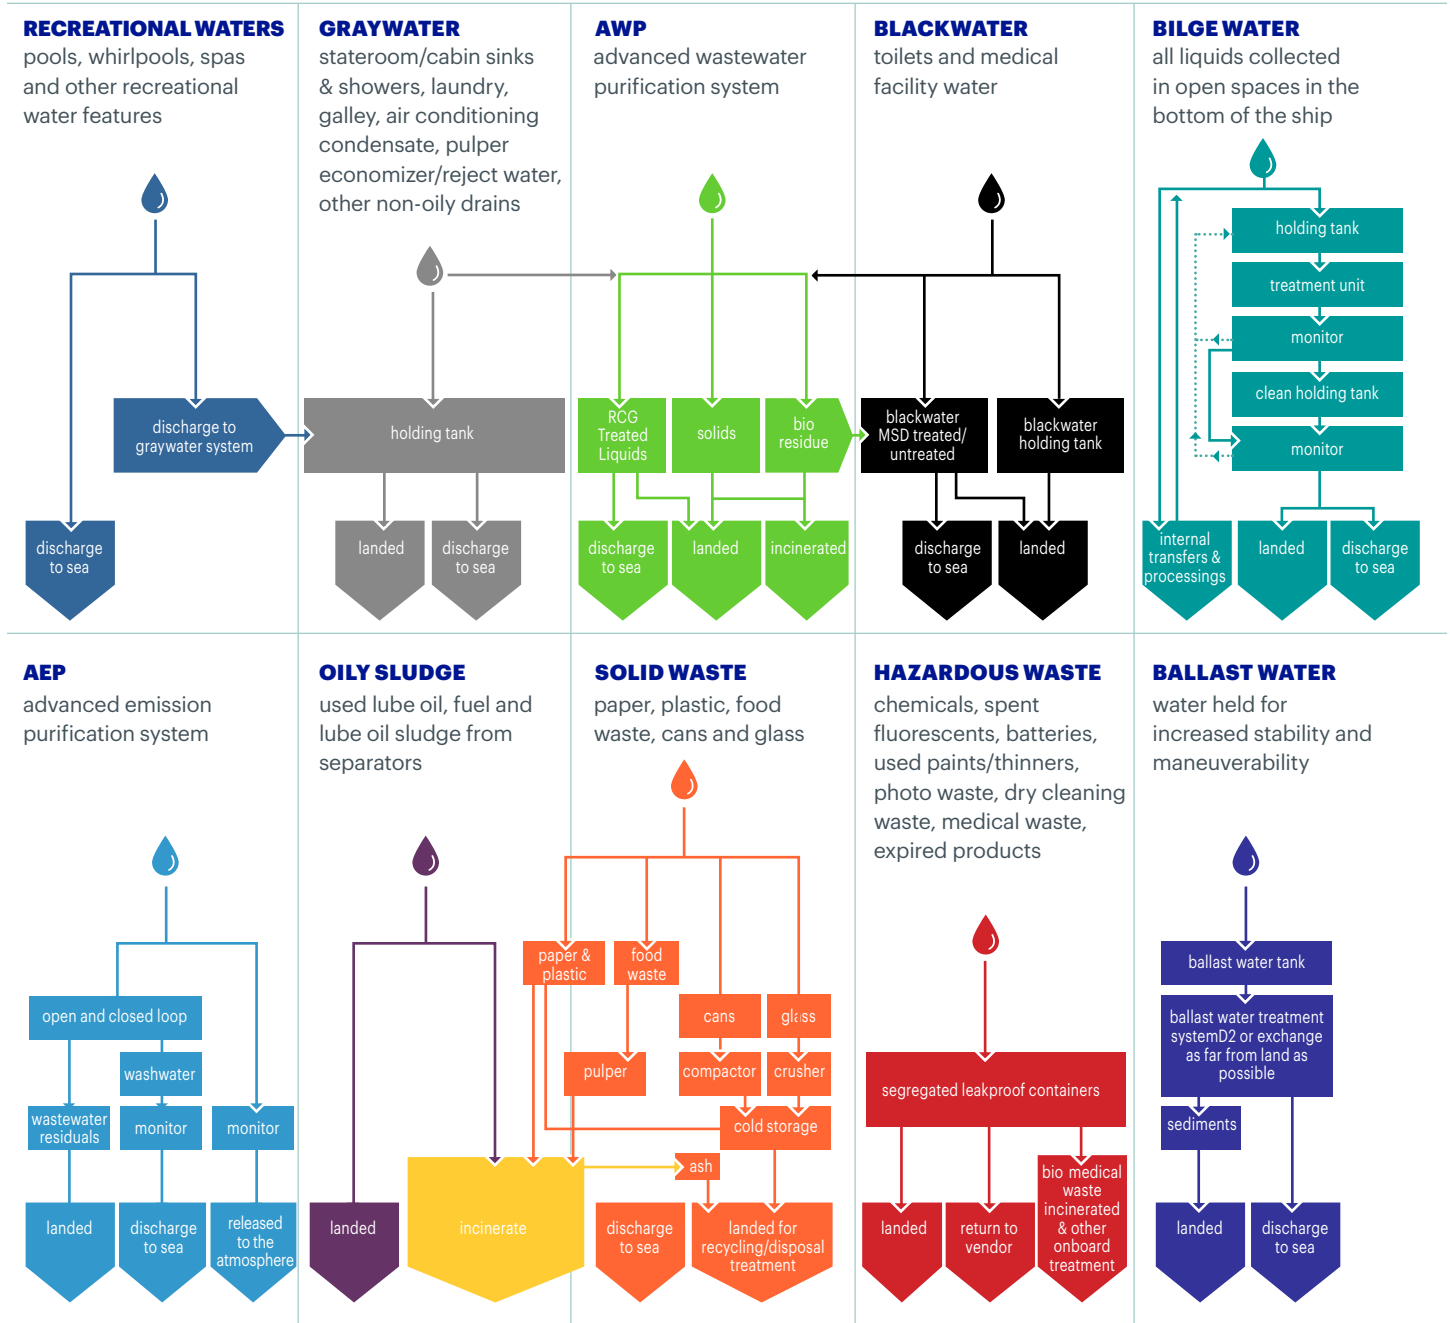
RECREATIONAL WATERS
pools, whirlpools, spas and other recreational water features

discharge to graywater system

discharge to sea

GRAYWATER
stateroom/cabin sinks & showers, laundry, galley, air conditioning condensate, pulper economizer/reject water, other non-oily drains

holding tank

landed

discharge to sea

AWP
advanced wastewater purification system

RCG Treated Liquids

solids

bio residue

discharge to sea

landed

incinerated

BLACKWATER
toilets and medical facility water

blackwater MSD treated/ untreated

blackwater holding tank

discharge to sea

landed

BILGE WATER
all liquids collected in open spaces in the bottom of the ship

holding tank

treatment unit

monitor

clean holding tank

monitor

internal transfers & processings

landed

discharge to sea

AEP
advanced emission purification system

open and closed loop

washwater

wastewater residuals

monitor

monitor

landed

discharge to sea

released to the atmosphere

OILY SLUDGE
used lube oil, fuel and lube oil sludge from separators

landed

incinerate

SOLID WASTE
paper, plastic, food waste, cans and glass

paper & plastic

food waste

cans

glass

pulper

compactor

crusher

cold storage

ash

discharge to sea

landed for recycling/disposal treatment

HAZARDOUS WASTE
chemicals, spent fluorescents, batteries, used paints/thinners, photo waste, dry cleaning waste, medical waste, expired products

segregated leakproof containers

landed

return to vendor

bio medical waste incinerated & other onboard treatment

BALLAST WATER
water held for increased stability and maneuverability

ballast water tank

ballast water treatment systemD2 or exchange as far from land as possible

sediments

landed

discharge to sea